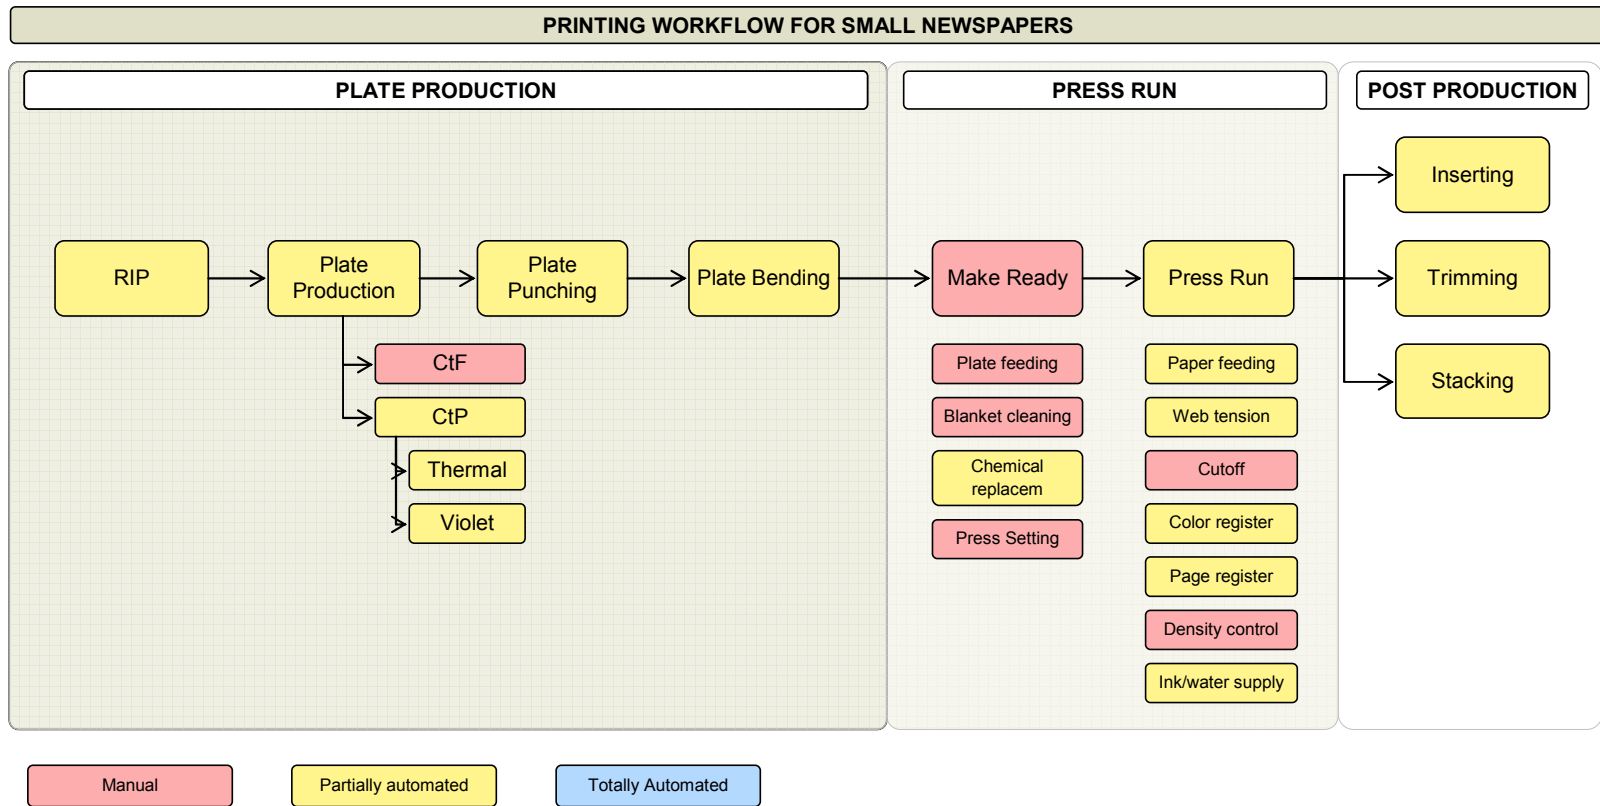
PRINTING WORKFLOW FOR SMALL NEWSPAPERS

PLATE PRODUCTION

RIP

Plate Production

Plate Punching

Plate Bending

CtF

CtP

Thermal

Violet

PRESS RUN

Make Ready

Press Run

Plate feeding

Blanket cleaning

Chemical replacem

Press Setting

Paper feeding

Web tension

Cutoff

Color register

Page register

Density control

Ink/water supply

POST PRODUCTION

Inserting

Trimming

Stacking

Manual

Partially automated

Totally Automated